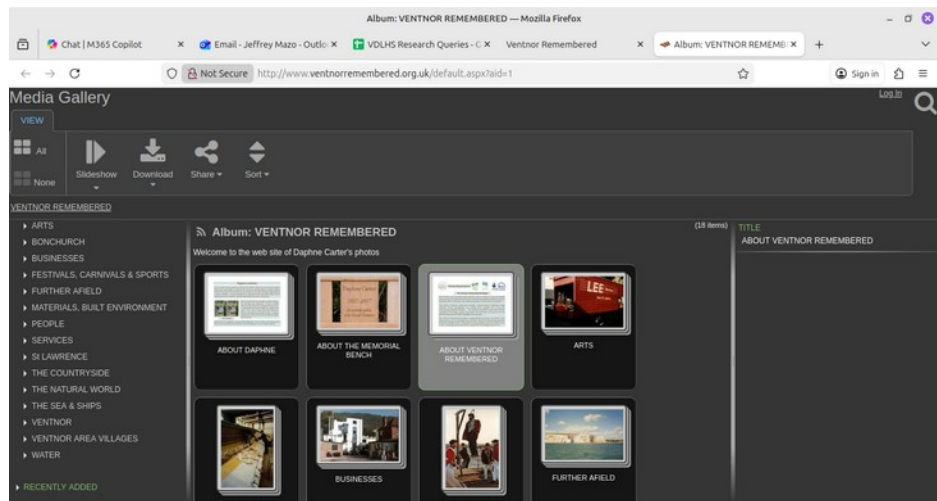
Album: VENTNOR REMEMBERED — Mozilla Firefox

Chat | M365 Copilot ×
Email - Jeffrey Mazo - Outlo ×
VDLHS Research Queries - C ×
Ventnor Remembered ×
Album: VENTNOR REMEMB ×
+

Not Secure http://www.ventnorremembered.org.uk/default.aspx?aid=1

Sign in

Media Gallery

Log In

VIEW

All
None
Slideshow
Download
Share ▾
Sort ▾

VENTNOR REMEMBERED

▸ ARTS
▸ BONCHURCH
▸ BUSINESSES
▸ FESTIVALS, CARNIVALS & SPORTS
▸ FURTHER AFIELD
▸ MATERIALS, BUILT ENVIRONMENT
▸ PEOPLE
▸ SERVICES
▸ St LAWRENCE
▸ THE COUNTRYSIDE
▸ THE NATURAL WORLD
▸ THE SEA & SHIPS
▸ VENTNOR
▸ VENTNOR AREA VILLAGES
▸ WATER

▸ RECENTLY ADDED

Album: VENTNOR REMEMBERED

(18 items)

Welcome to the web site of Daphne Carter's photos

ABOUT DAPHNE

ABOUT THE MEMORIAL BENCH

ABOUT VENTNOR REMEMBERED

ARTS

BUSINESSES

FURTHER AFIELD

TITLE
ABOUT VENTNOR REMEMBERED